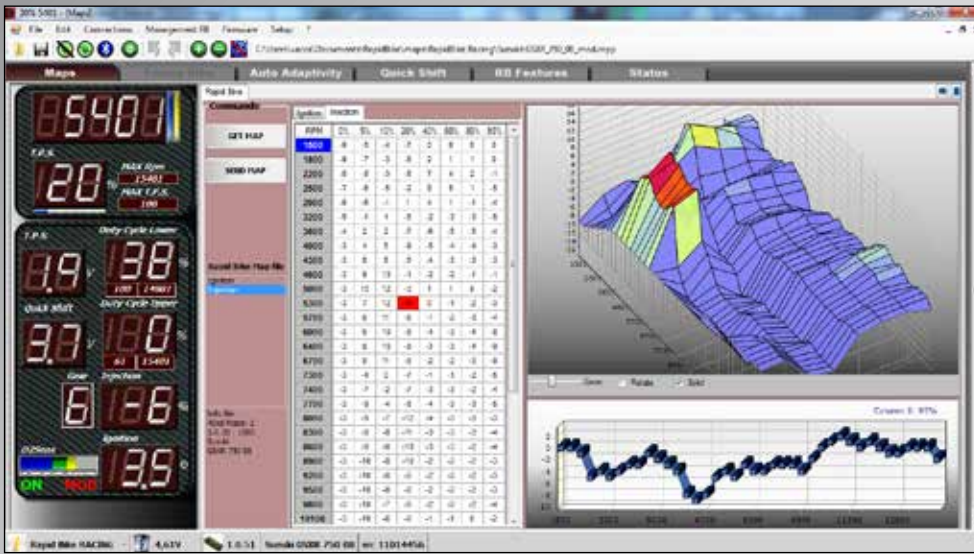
File Edit Connections Management RB Firmware Setup ?

Maps
Auto Adaptivity
Quick Shift
RB Features
Status

5401
T.P.S.
20 %
MAX Rpm
15401
MAX T.P.S.
100

T.P.S.
Duty Cycle Lower
0.9 V
38 %
100
Quick Shift
Duty Cycle Upper
3.7 V
10 %
Gear
Injection
6
16 %
O2Sens
Ignition
ON
13.9

Rapid Bike
Commands
GET MAP
SEND MAP

Ignition
Injection

| RPM | 0% | 5% | 10% | 20% | 40% | 60% | 80% | 95% |
|---|---|---|---|---|---|---|---|---|
| 1800 | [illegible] | | | | | | | |
| 1800 | | | | | | | | |
| 2200 | | | | | | | | |
| 2600 | | | | | | | | |
| 2800 | | | | | | | | |
| 3200 | | | | | | | | |
| 3600 | | | | | | | | |
| 4000 | | | | | | | | |
| 4300 | | | | | | | | |
| 4600 | | | | | | | | |
| 5000 | | | | | | | | |
| 5300 | | | | | | | | |
| 5700 | | | | | | | | |
| 6000 | | | | | | | | |
| 6400 | | | | | | | | |
| 6700 | | | | | | | | |
| 7300 | | | | | | | | |
| 7400 | | | | | | | | |
| 7700 | | | | | | | | |
| 8000 | | | | | | | | |
| 8300 | | | | | | | | |
| 8600 | | | | | | | | |
| 8900 | | | | | | | | |
| 9200 | | | | | | | | |
| 9500 | | | | | | | | |
| 9800 | | | | | | | | |
| 10500 | | | | | | | | |

Zoom
Rotate
Solid

Curve 6: 95%

Rapid Bike RACING
4,61V
1.0.51
Suzuki GSXR 750 08
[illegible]